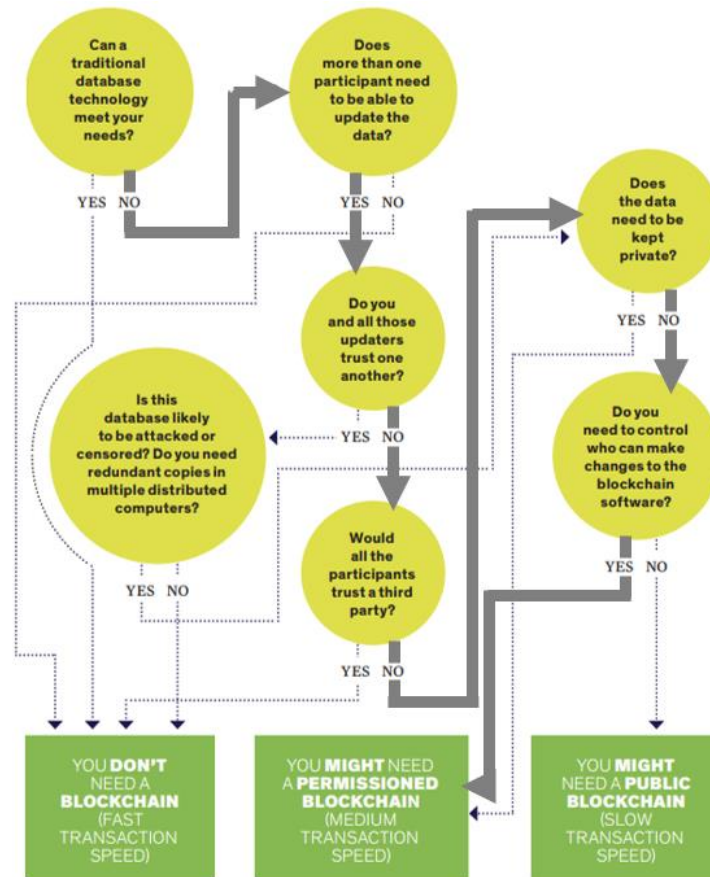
Can a traditional database technology meet your needs?

YES NO

Does more than one participant need to be able to update the data?

YES NO

Does the data need to be kept private?

YES NO

Do you and all those updaters trust one another?

YES NO

Is this database likely to be attacked or censored? Do you need redundant copies in multiple distributed computers?

YES NO

Do you need to control who can make changes to the blockchain software?

YES NO

Would all the participants trust a third party?

YES NO

YOU DON'T NEED A BLOCKCHAIN (FAST TRANSACTION SPEED)

YOU MIGHT NEED A PERMISSIONED BLOCKCHAIN (MEDIUM TRANSACTION SPEED)

YOU MIGHT NEED A PUBLIC BLOCKCHAIN (SLOW TRANSACTION SPEED)